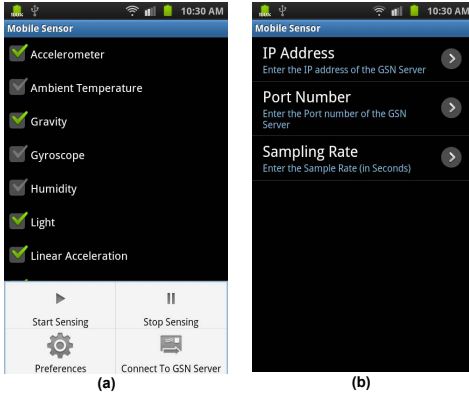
10:30 AM
Mobile Sensor
Accelerometer
Ambient Temperature
Gravity
Gyroscope
Humidity
Light
Linear Acceleration
Start Sensing
Stop Sensing
Preferences
Connect To GSN Server
(a)

10:30 AM
Mobile Sensor
IP Address
Enter the IP address of the GSN Server
Port Number
Enter the Port number of the GSN Server
Sampling Rate
Enter the Sample Rate (In Seconds)
(b)